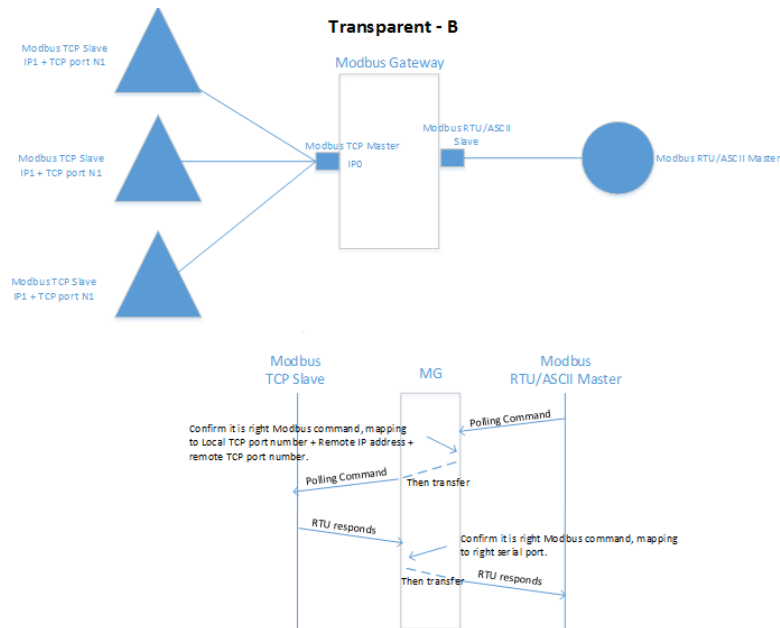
Transparent - B

Modbus TCP Slave
IP1 + TCP port N1

Modbus TCP Slave
IP1 + TCP port N1

Modbus TCP Slave
IP1 + TCP port N1

Modbus Gateway

Modbus TCP Master
IP0

Modbus RTU/ASCII Slave

Modbus RTU/ASCII Master

Modbus TCP Slave

MG

Modbus RTU/ASCII Master

Polling Command

Confirm it is right Modbus command, mapping to Local TCP port number + Remote IP address + remote TCP port number.

Polling Command

Then transfer

RTU responds

Confirm it is right Modbus command, mapping to right serial port.

Then transfer

RTU responds